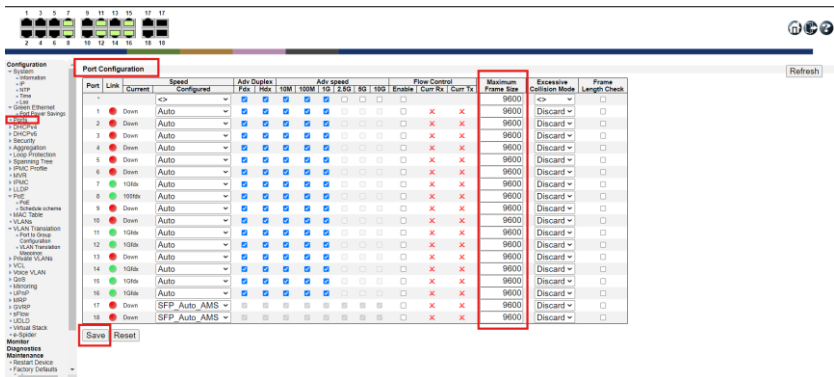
1 3 5 7 9 11 13 15 17
2 4 6 8 10 12 14 16 18

Configuration
System
Information
IP
NTP
Time
Log
Green Ethernet
Port Power Savings
Ports
DHCPv4
DHCPv6
Security
Aggregation
Loop Protection
Spanning Tree
IPMC Profile
MVR
IPMC
LLDP
PoE
PoE
Schedule scheme
MAC Table
VLANs
VLAN Translation
Port to Group Configuration
VLAN Translation Mappings
Private VLANs
VCL
Voice VLAN
QoS
Mirroring
UPnP
MRP
GVRP
sFlow
UDLD
Virtual Stack
e-Spider
Monitor
Diagnostics
Maintenance
Restart Device
Factory Defaults

Port Configuration

Refresh

| Port | Link | Speed Current | Speed Configured | Adv Duplex Fdx | Adv Duplex Hdx | Adv speed 10M | 100M | 1G | 2.5G | 5G | 10G | Flow Control Enable | Curr Rx | Curr Tx | Maximum Frame Size | Excessive Collision Mode | Frame Length Check |
|---|---|---|---|---|---|---|---|---|---|---|---|---|---|---|---|---|---|
| * | | | <> | | | | | | | | | | | | 9600 | <> | |
| 1 | | Down | Auto | | | | | | | | | | × | × | 9600 | Discard | |
| 2 | | Down | Auto | | | | | | | | | | × | × | 9600 | Discard | |
| 3 | | Down | Auto | | | | | | | | | | × | × | 9600 | Discard | |
| 4 | | Down | Auto | | | | | | | | | | × | × | 9600 | Discard | |
| 5 | | Down | Auto | | | | | | | | | | × | × | 9600 | Discard | |
| 6 | | Down | Auto | | | | | | | | | | × | × | 9600 | Discard | |
| 7 | | 1Gfdx | Auto | | | | | | | | | | × | × | 9600 | Discard | |
| 8 | | 100fdx | Auto | | | | | | | | | | × | × | 9600 | Discard | |
| 9 | | Down | Auto | | | | | | | | | | × | × | 9600 | Discard | |
| 10 | | Down | Auto | | | | | | | | | | × | × | 9600 | Discard | |
| 11 | | 1Gfdx | Auto | | | | | | | | | | × | × | 9600 | Discard | |
| 12 | | 1Gfdx | Auto | | | | | | | | | | × | × | 9600 | Discard | |
| 13 | | Down | Auto | | | | | | | | | | × | × | 9600 | Discard | |
| 14 | | 1Gfdx | Auto | | | | | | | | | | × | × | 9600 | Discard | |
| 15 | | 1Gfdx | Auto | | | | | | | | | | × | × | 9600 | Discard | |
| 16 | | 1Gfdx | Auto | | | | | | | | | | × | × | 9600 | Discard | |
| 17 | | Down | SFP_Auto_AMS | | | | | | | | | | × | × | 9600 | Discard | |
| 18 | | Down | SFP_Auto_AMS | | | | | | | | | | × | × | 9600 | Discard | |

Save Reset